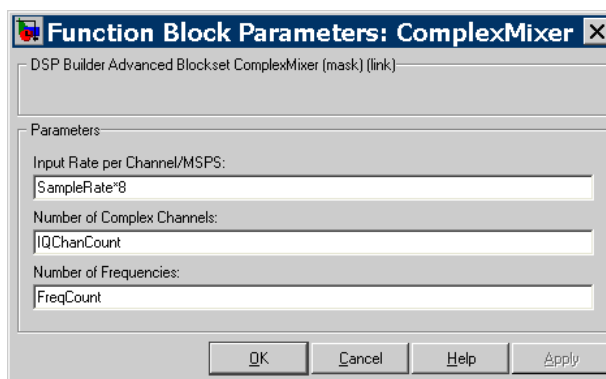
Function Block Parameters: ComplexMixer

DSP Builder Advanced Blockset ComplexMixer (mask) (link)

Parameters

Input Rate per Channel/MSPS:

SampleRate*8

Number of Complex Channels:

IQChanCount

Number of Frequencies:

FreqCount

OK Cancel Help Apply